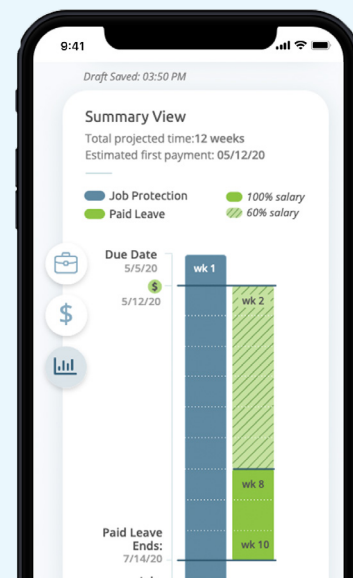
9:41

Draft Saved: 03:50 PM

Summary View

Total projected time:12 weeks

Estimated first payment: 05/12/20

Job Protection

Paid Leave

100% salary

60% salary

$

Due Date
5/5/20

$

5/12/20

wk 1

wk 2

wk 8

Paid Leave Ends:
7/14/20

wk 10

7/14/20 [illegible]